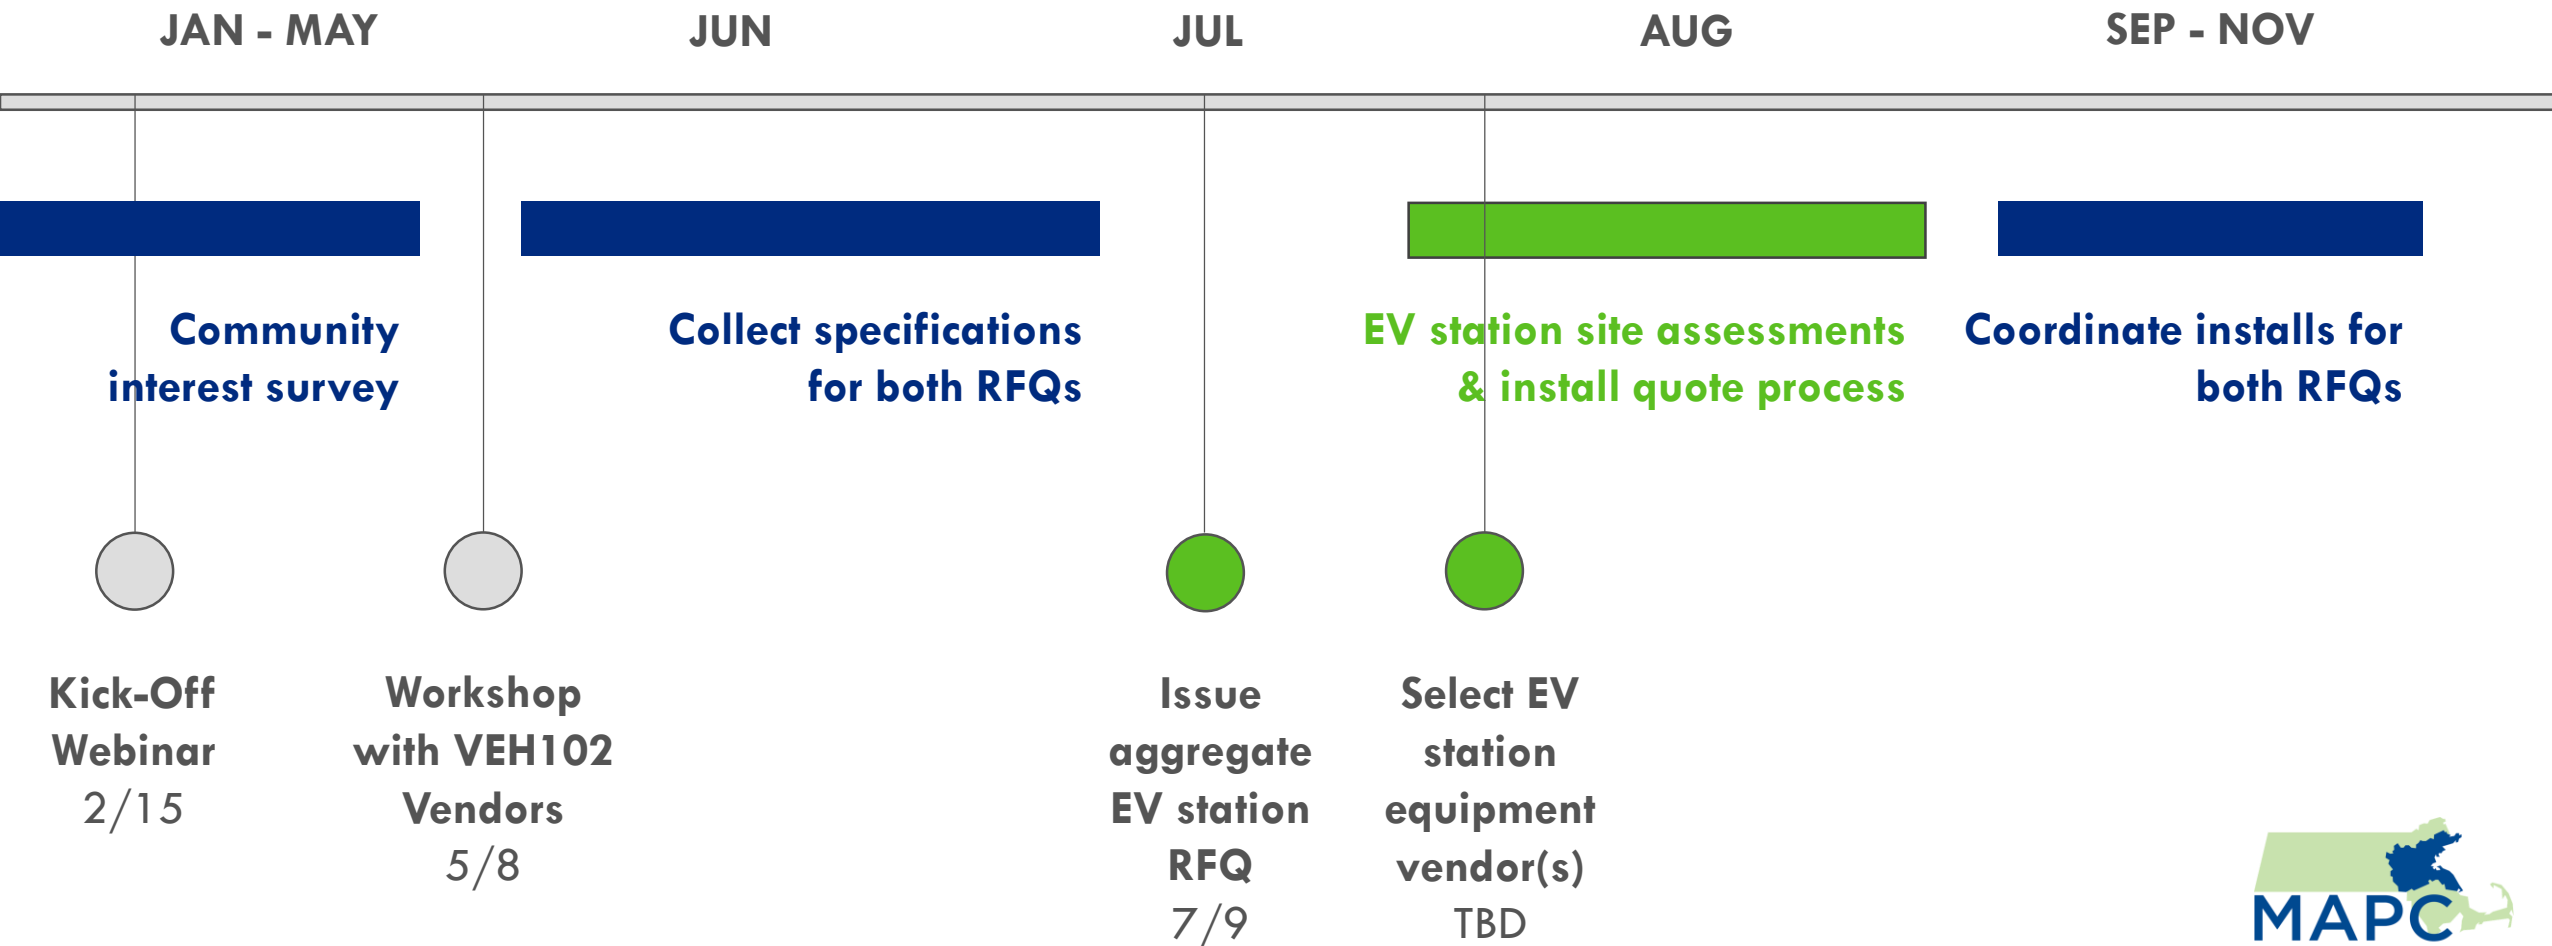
JAN - MAY JUN JUL AUG SEP - NOV

Community interest survey

Collect specifications for both RFQs

EV station site assessments & install quote process

Coordinate installs for both RFQs

Kick-Off Webinar 2/15

Workshop with VEH102 Vendors 5/8

Issue aggregate EV station RFQ 7/9

Select EV station equipment vendor(s) TBD

MAPC